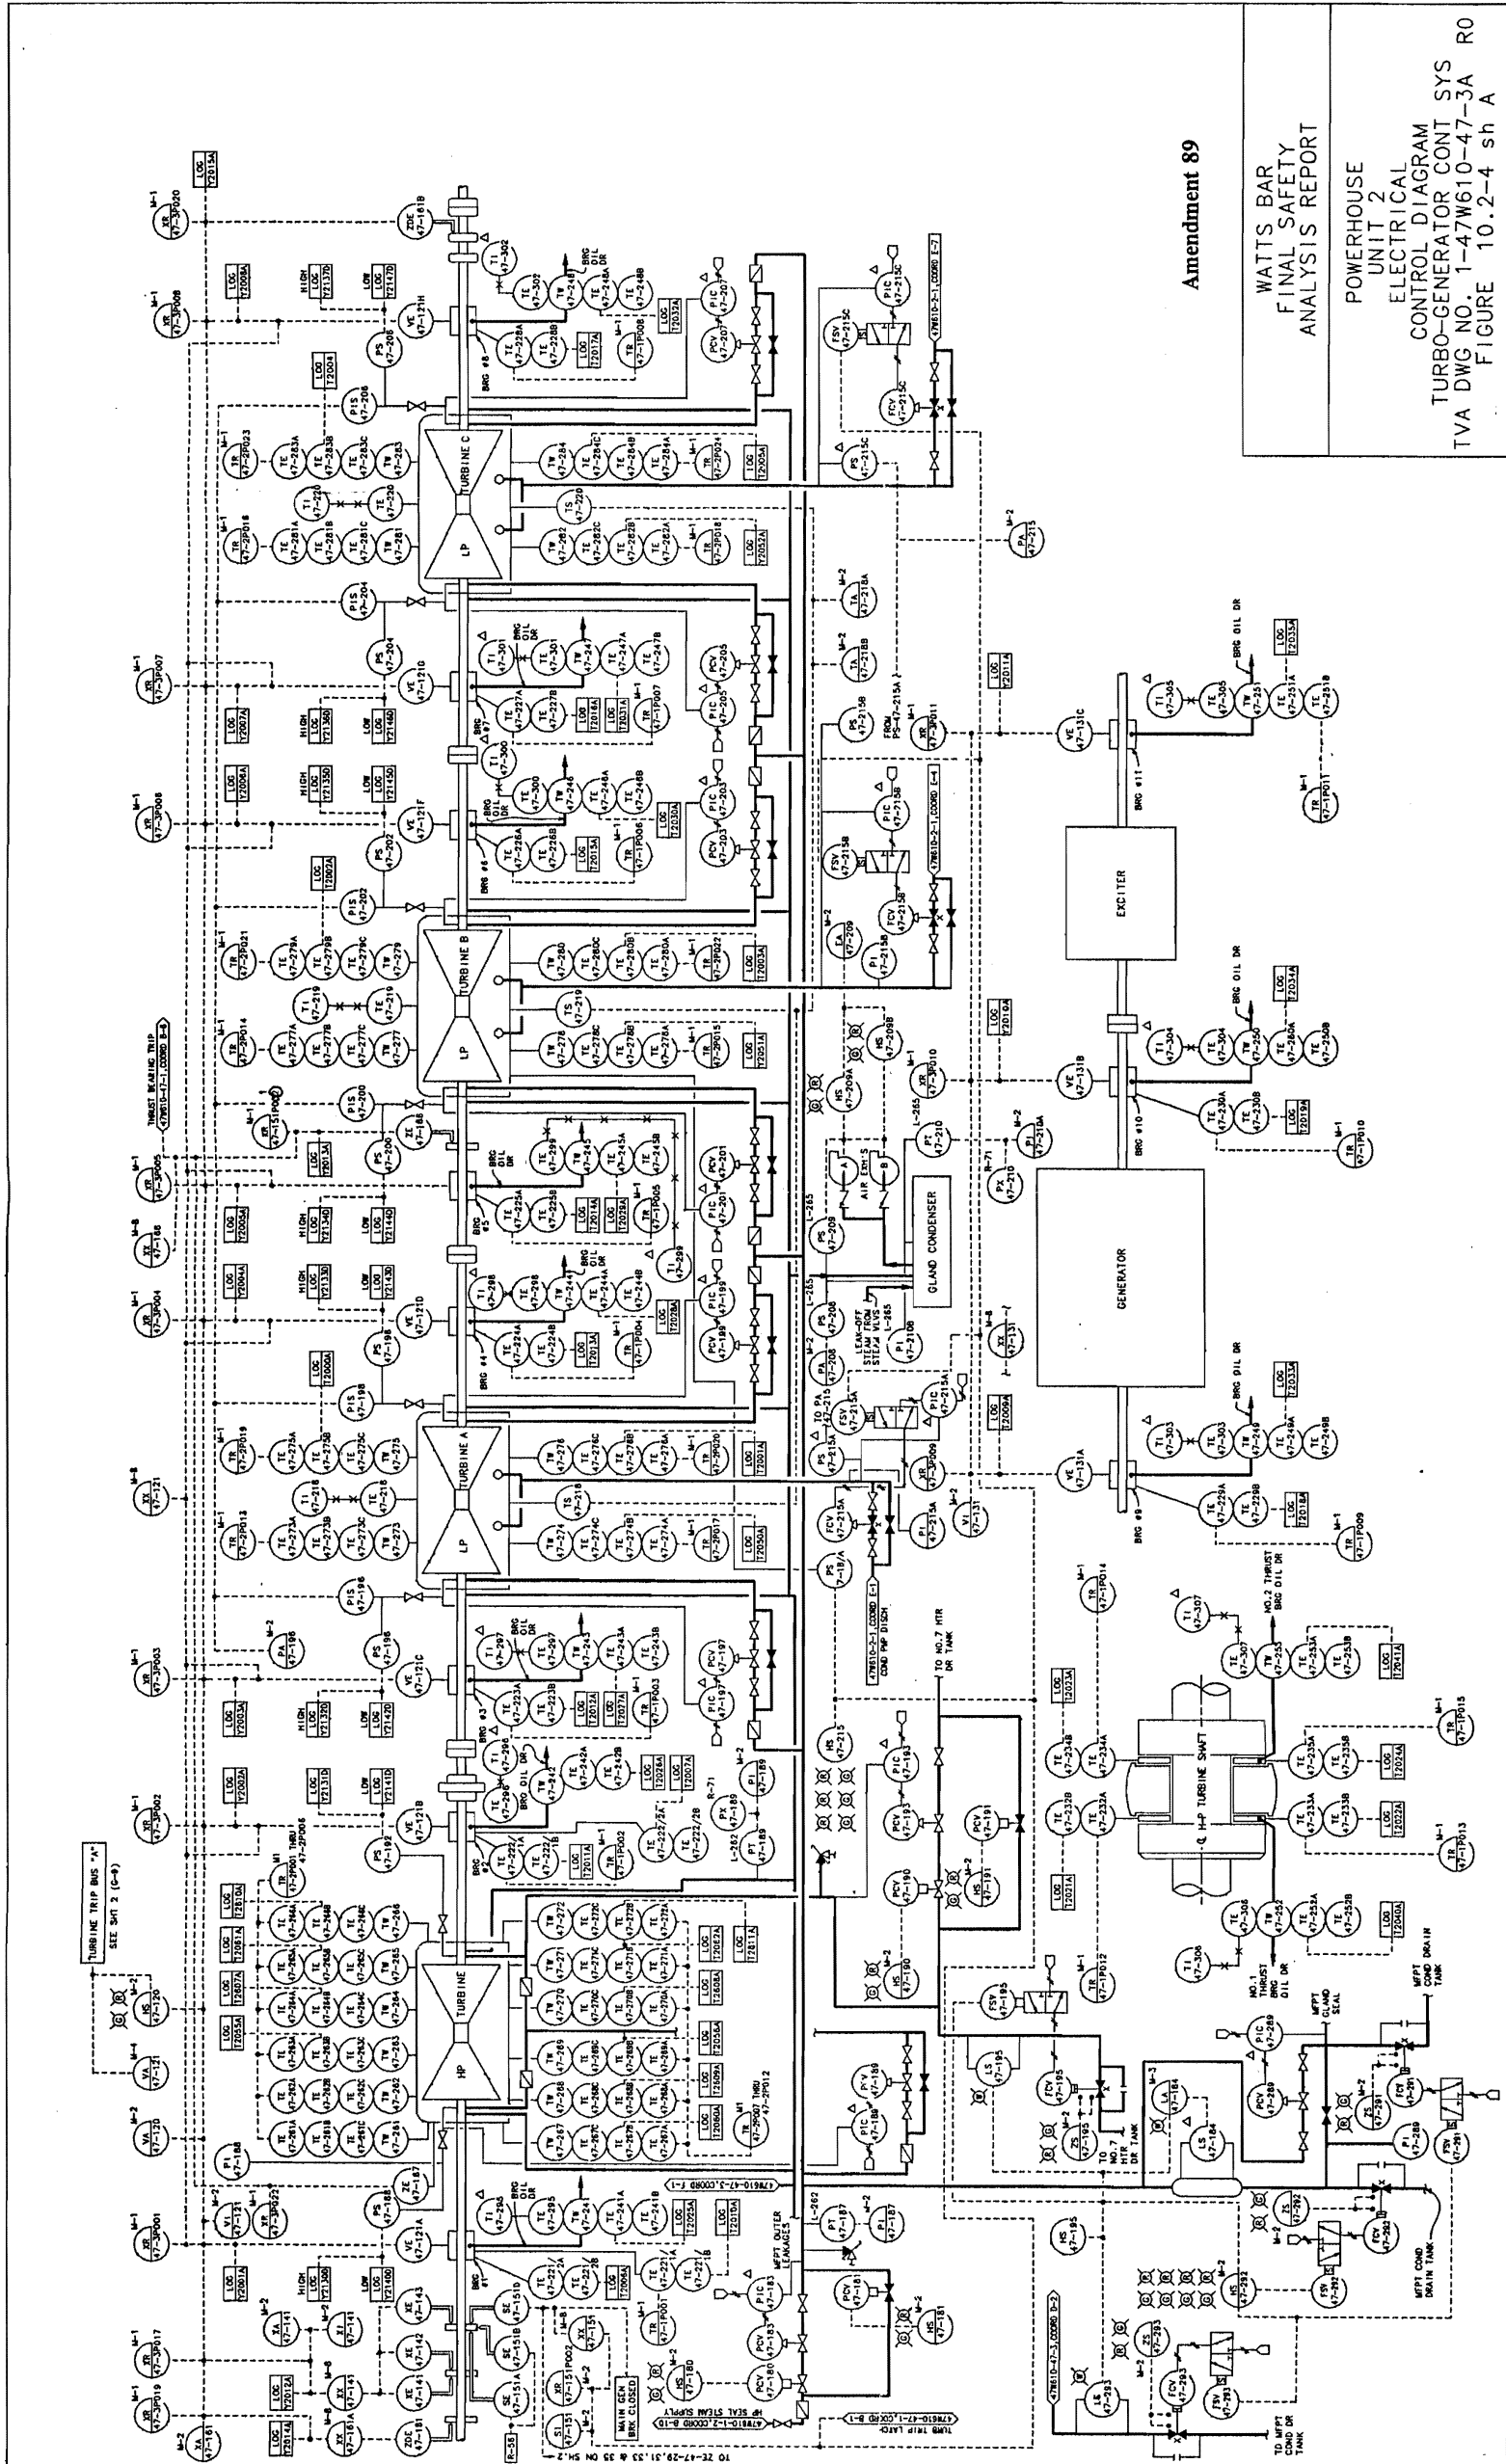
WATTS BAR
FINAL SAFETY
ANALYSIS REPORT

POWERHOUSE
UNIT 2
ELECTRICAL
CONTROL DIAGRAM
TURBO-GENERATOR CONT SYS
TVA DWG NO. 1-47W610-47-3A R0
FIGURE 10.2-4 sh A

Amendment 89

TURBINE C
LP
TURBINE B
LP
TURBINE A
LP
TURBINE
HP
GENERATOR
EXCITER
GLAND CONDENSER
H-P TURBINE SHAFT

TURBINE TRIP BUS "A"
SEE SHT 2 (G-9)
THRUST BEARING TRIP
MAIN GEN BRK CLOSED
HP SEAL STEAM SUPPLY
MFPT OUTER LEAKAGES
TURB TRIP LATCH
TO ZE-47-29,31,33 & 35 ON SH.2
TO NO.7 HTR DR TANK
LEAK-OFF STEAM FROM STEAM VLVS
AIR EXH'S
COND PMP DISCH
NO.1 THRUST BRG OIL DR
NO.2 THRUST BRG OIL DR
MFPT GLAND SEAL
MFPT COND DRAIN TANK
TO MFPT COND DR TANK
BRG OIL DR
BRG #1
BRG #2
BRG #3
BRG #4
BRG #5
BRG #6
BRG #7
BRG #8
BRG #9
BRG #10
BRG #11
FROM PS-47-215A
TO PA 47-215

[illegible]